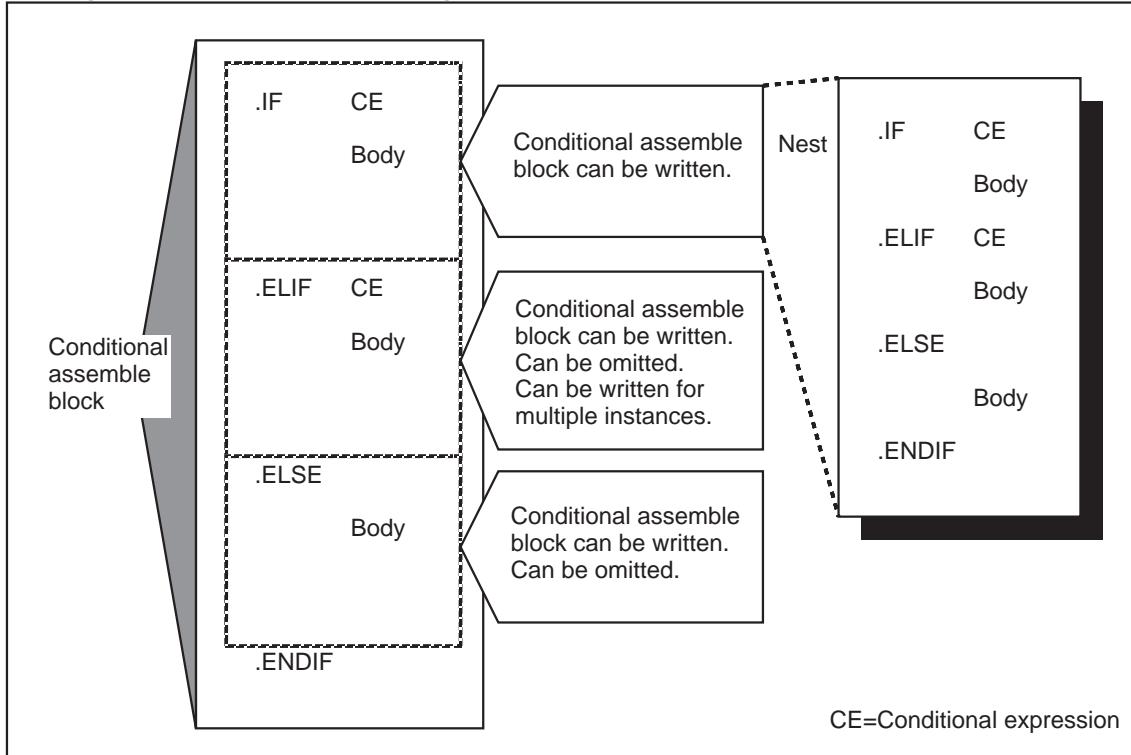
Conditional assemble block

.IF CE

Body

.ELIF CE

Body

.ELSE

Body

.ENDIF

Conditional assemble block can be written.

Conditional assemble block can be written. Can be omitted. Can be written for multiple instances.

Conditional assemble block can be written. Can be omitted.

Nest

.IF CE

Body

.ELIF CE

Body

.ELSE

Body

.ENDIF

CE=Conditional expression